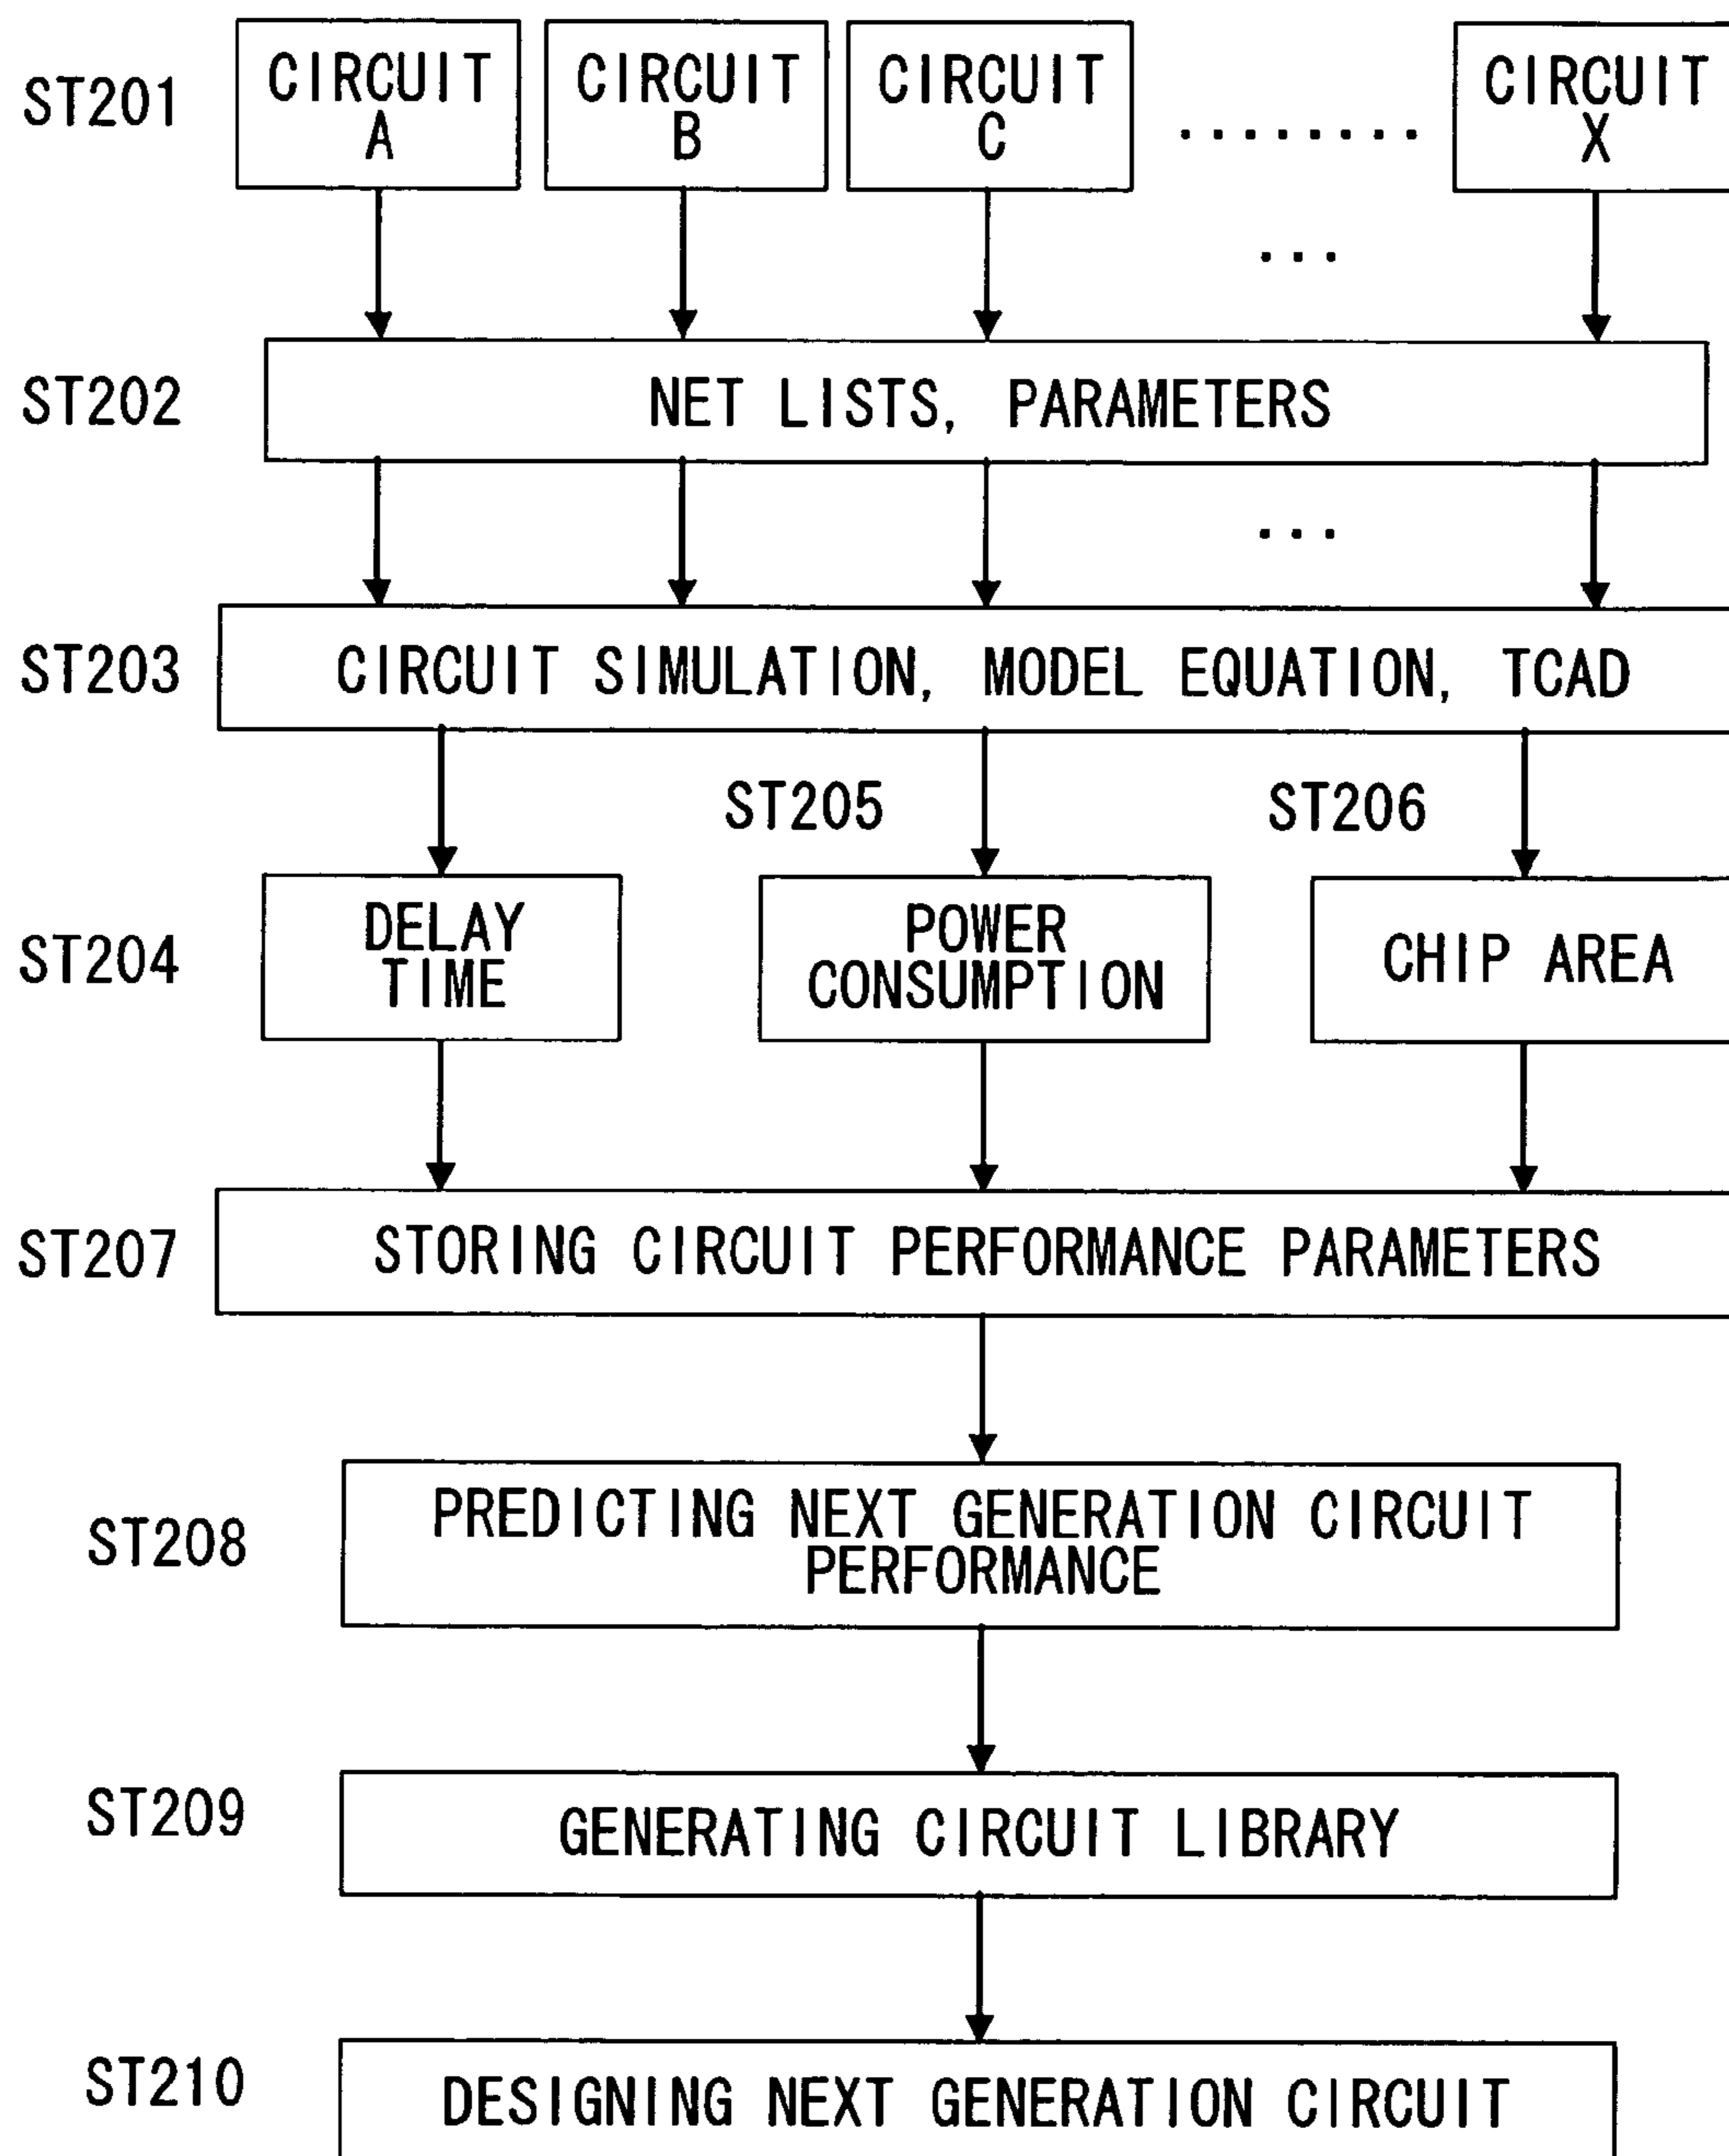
ST201

CIRCUIT A

CIRCUIT B

CIRCUIT C

........

CIRCUIT X

...

ST202

NET LISTS, PARAMETERS

...

ST203

CIRCUIT SIMULATION, MODEL EQUATION, TCAD

ST205

ST206

ST204

DELAY TIME

POWER CONSUMPTION

CHIP AREA

ST207

STORING CIRCUIT PERFORMANCE PARAMETERS

ST208

PREDICTING NEXT GENERATION CIRCUIT PERFORMANCE

ST209

GENERATING CIRCUIT LIBRARY

ST210

DESIGNING NEXT GENERATION CIRCUIT